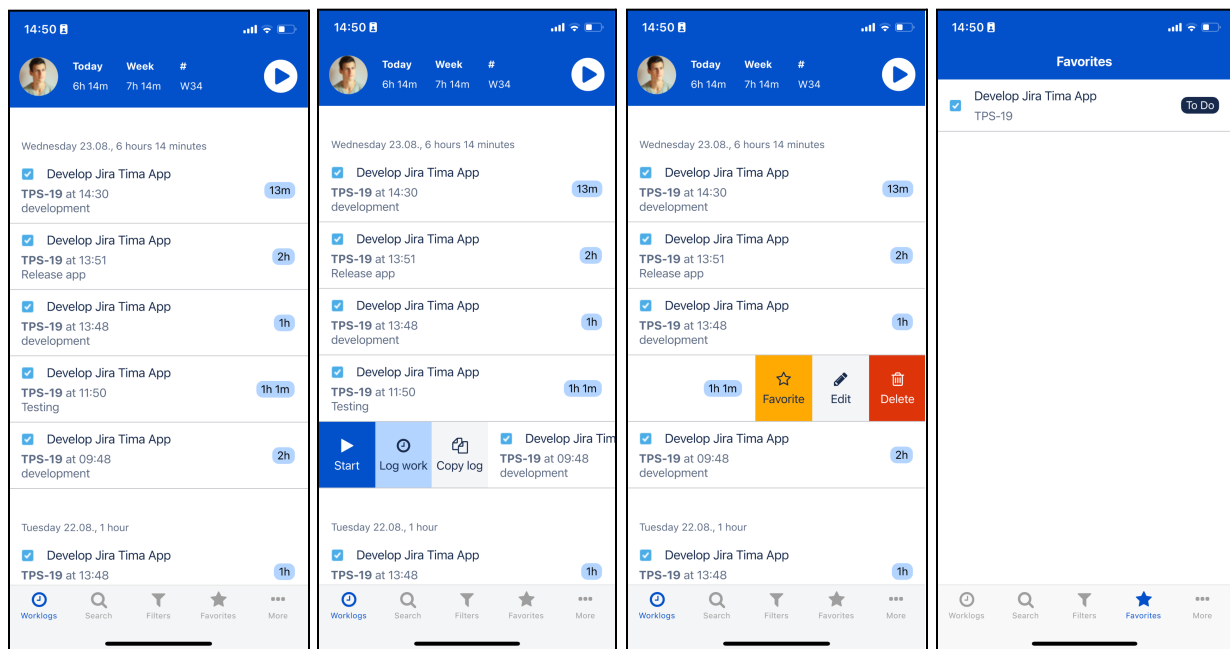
14:50

Today 6h 14m Week 7h 14m # W34

Wednesday 23.08., 6 hours 14 minutes

Develop Jira Tima App
TPS-19 at 14:30
development
13m

Develop Jira Tima App
TPS-19 at 13:51
Release app
2h

Develop Jira Tima App
TPS-19 at 13:48
development
1h

Develop Jira Tima App
TPS-19 at 11:50
Testing
1h 1m

Develop Jira Tima App
TPS-19 at 09:48
development
2h

Tuesday 22.08., 1 hour

Develop Jira Tima App
TPS-19 at 13:48
1h

Worklogs Search Filters Favorites More

14:50

Today 6h 14m Week 7h 14m # W34

Wednesday 23.08., 6 hours 14 minutes

Develop Jira Tima App
TPS-19 at 14:30
development
13m

Develop Jira Tima App
TPS-19 at 13:51
Release app
2h

Develop Jira Tima App
TPS-19 at 13:48
development
1h

Develop Jira Tima App
TPS-19 at 11:50
Testing
1h 1m

Start Log work Copy log
Develop Jira Tim
TPS-19 at 09:48
development

Tuesday 22.08., 1 hour

Develop Jira Tima App
TPS-19 at 13:48
1h

Worklogs Search Filters Favorites More

14:50

Today 6h 14m Week 7h 14m # W34

Wednesday 23.08., 6 hours 14 minutes

Develop Jira Tima App
TPS-19 at 14:30
development
13m

Develop Jira Tima App
TPS-19 at 13:51
Release app
2h

Develop Jira Tima App
TPS-19 at 13:48
development
1h

1h 1m
Favorite Edit Delete

Develop Jira Tima App
TPS-19 at 09:48
development
2h

Tuesday 22.08., 1 hour

Develop Jira Tima App
TPS-19 at 13:48
1h

Worklogs Search Filters Favorites More

14:50

Favorites

Develop Jira Tima App
TPS-19
To Do

Worklogs Search Filters Favorites More